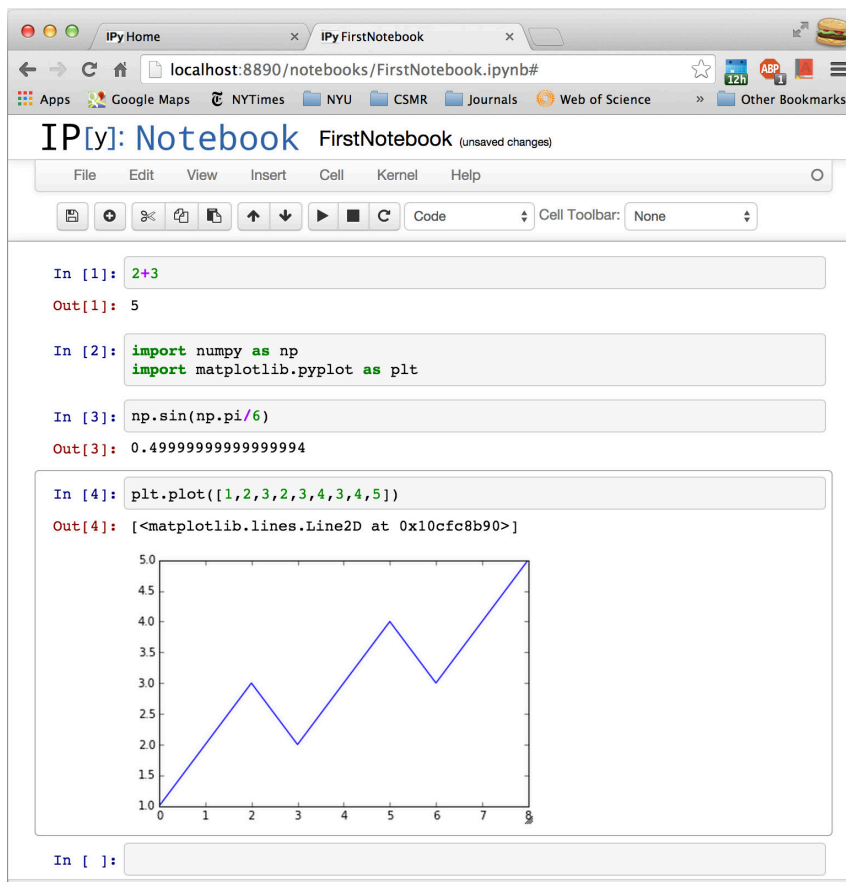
IPy Home ×
IPy FirstNotebook ×

localhost:8890/notebooks/FirstNotebook.ipynb#

12h ABP 1

Apps Google Maps NYTimes NYU CSMR Journals Web of Science » Other Bookmarks

IP[y]: Notebook FirstNotebook (unsaved changes)

File Edit View Insert Cell Kernel Help

Code Cell Toolbar: None

In [1]: 2+3

Out[1]: 5

In [2]: import numpy as np
import matplotlib.pyplot as plt

In [3]: np.sin(np.pi/6)

Out[3]: 0.49999999999999994

In [4]: plt.plot([1,2,3,2,3,4,3,4,5])

Out[4]: [<matplotlib.lines.Line2D at 0x10cfc8b90>]

5.0
4.5
4.0
3.5
3.0
2.5
2.0
1.5
1.0
0 1 2 3 4 5 6 7 8

In [ ]: